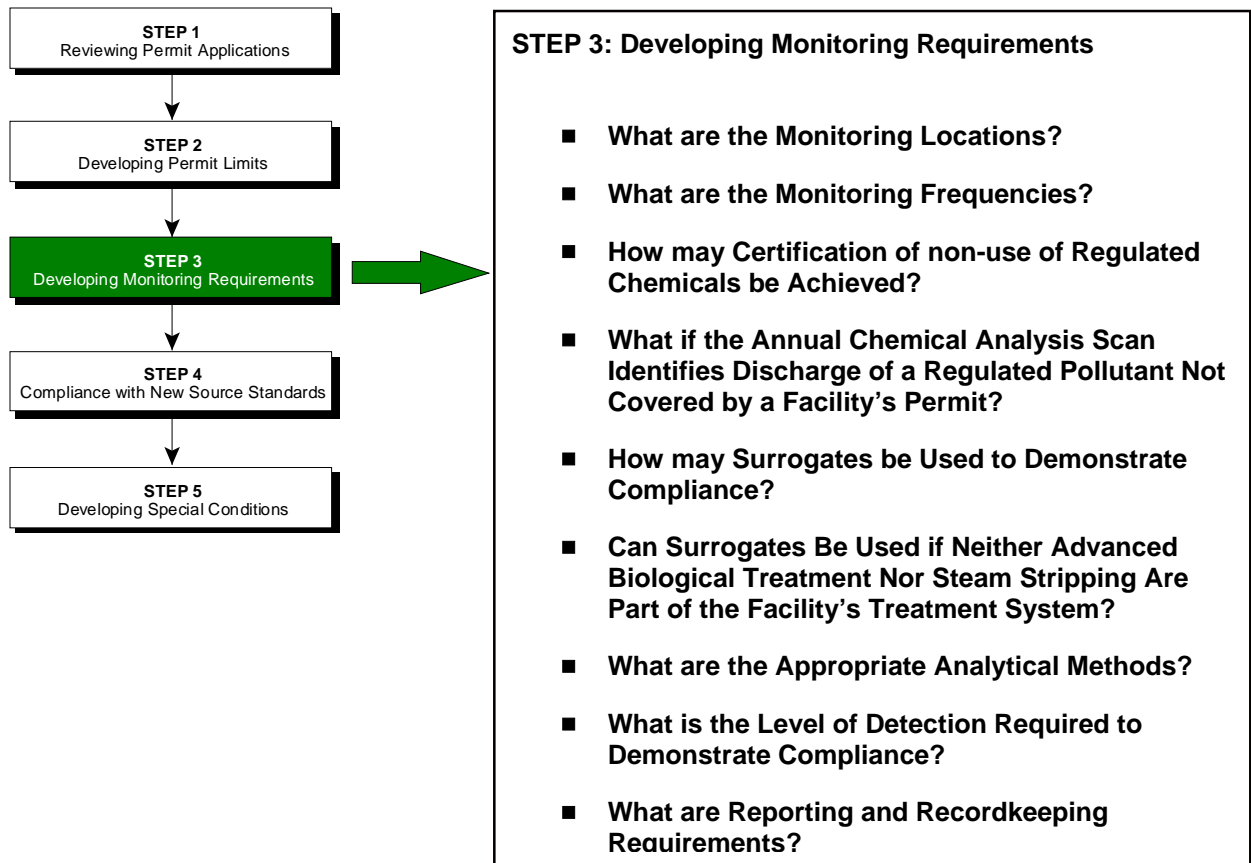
STEP 1
Reviewing Permit Applications

STEP 2
Developing Permit Limits

STEP 3
Developing Monitoring Requirements

STEP 4
Compliance with New Source Standards

STEP 5
Developing Special Conditions

STEP 3: Developing Monitoring Requirements

■ What are the Monitoring Locations?

■ What are the Monitoring Frequencies?

■ How may Certification of non-use of Regulated Chemicals be Achieved?

■ What if the Annual Chemical Analysis Scan Identifies Discharge of a Regulated Pollutant Not Covered by a Facility's Permit?

■ How may Surrogates be Used to Demonstrate Compliance?

■ Can Surrogates Be Used if Neither Advanced Biological Treatment Nor Steam Stripping Are Part of the Facility's Treatment System?

■ What are the Appropriate Analytical Methods?

■ What is the Level of Detection Required to Demonstrate Compliance?

■ What are Reporting and Recordkeeping Requirements?